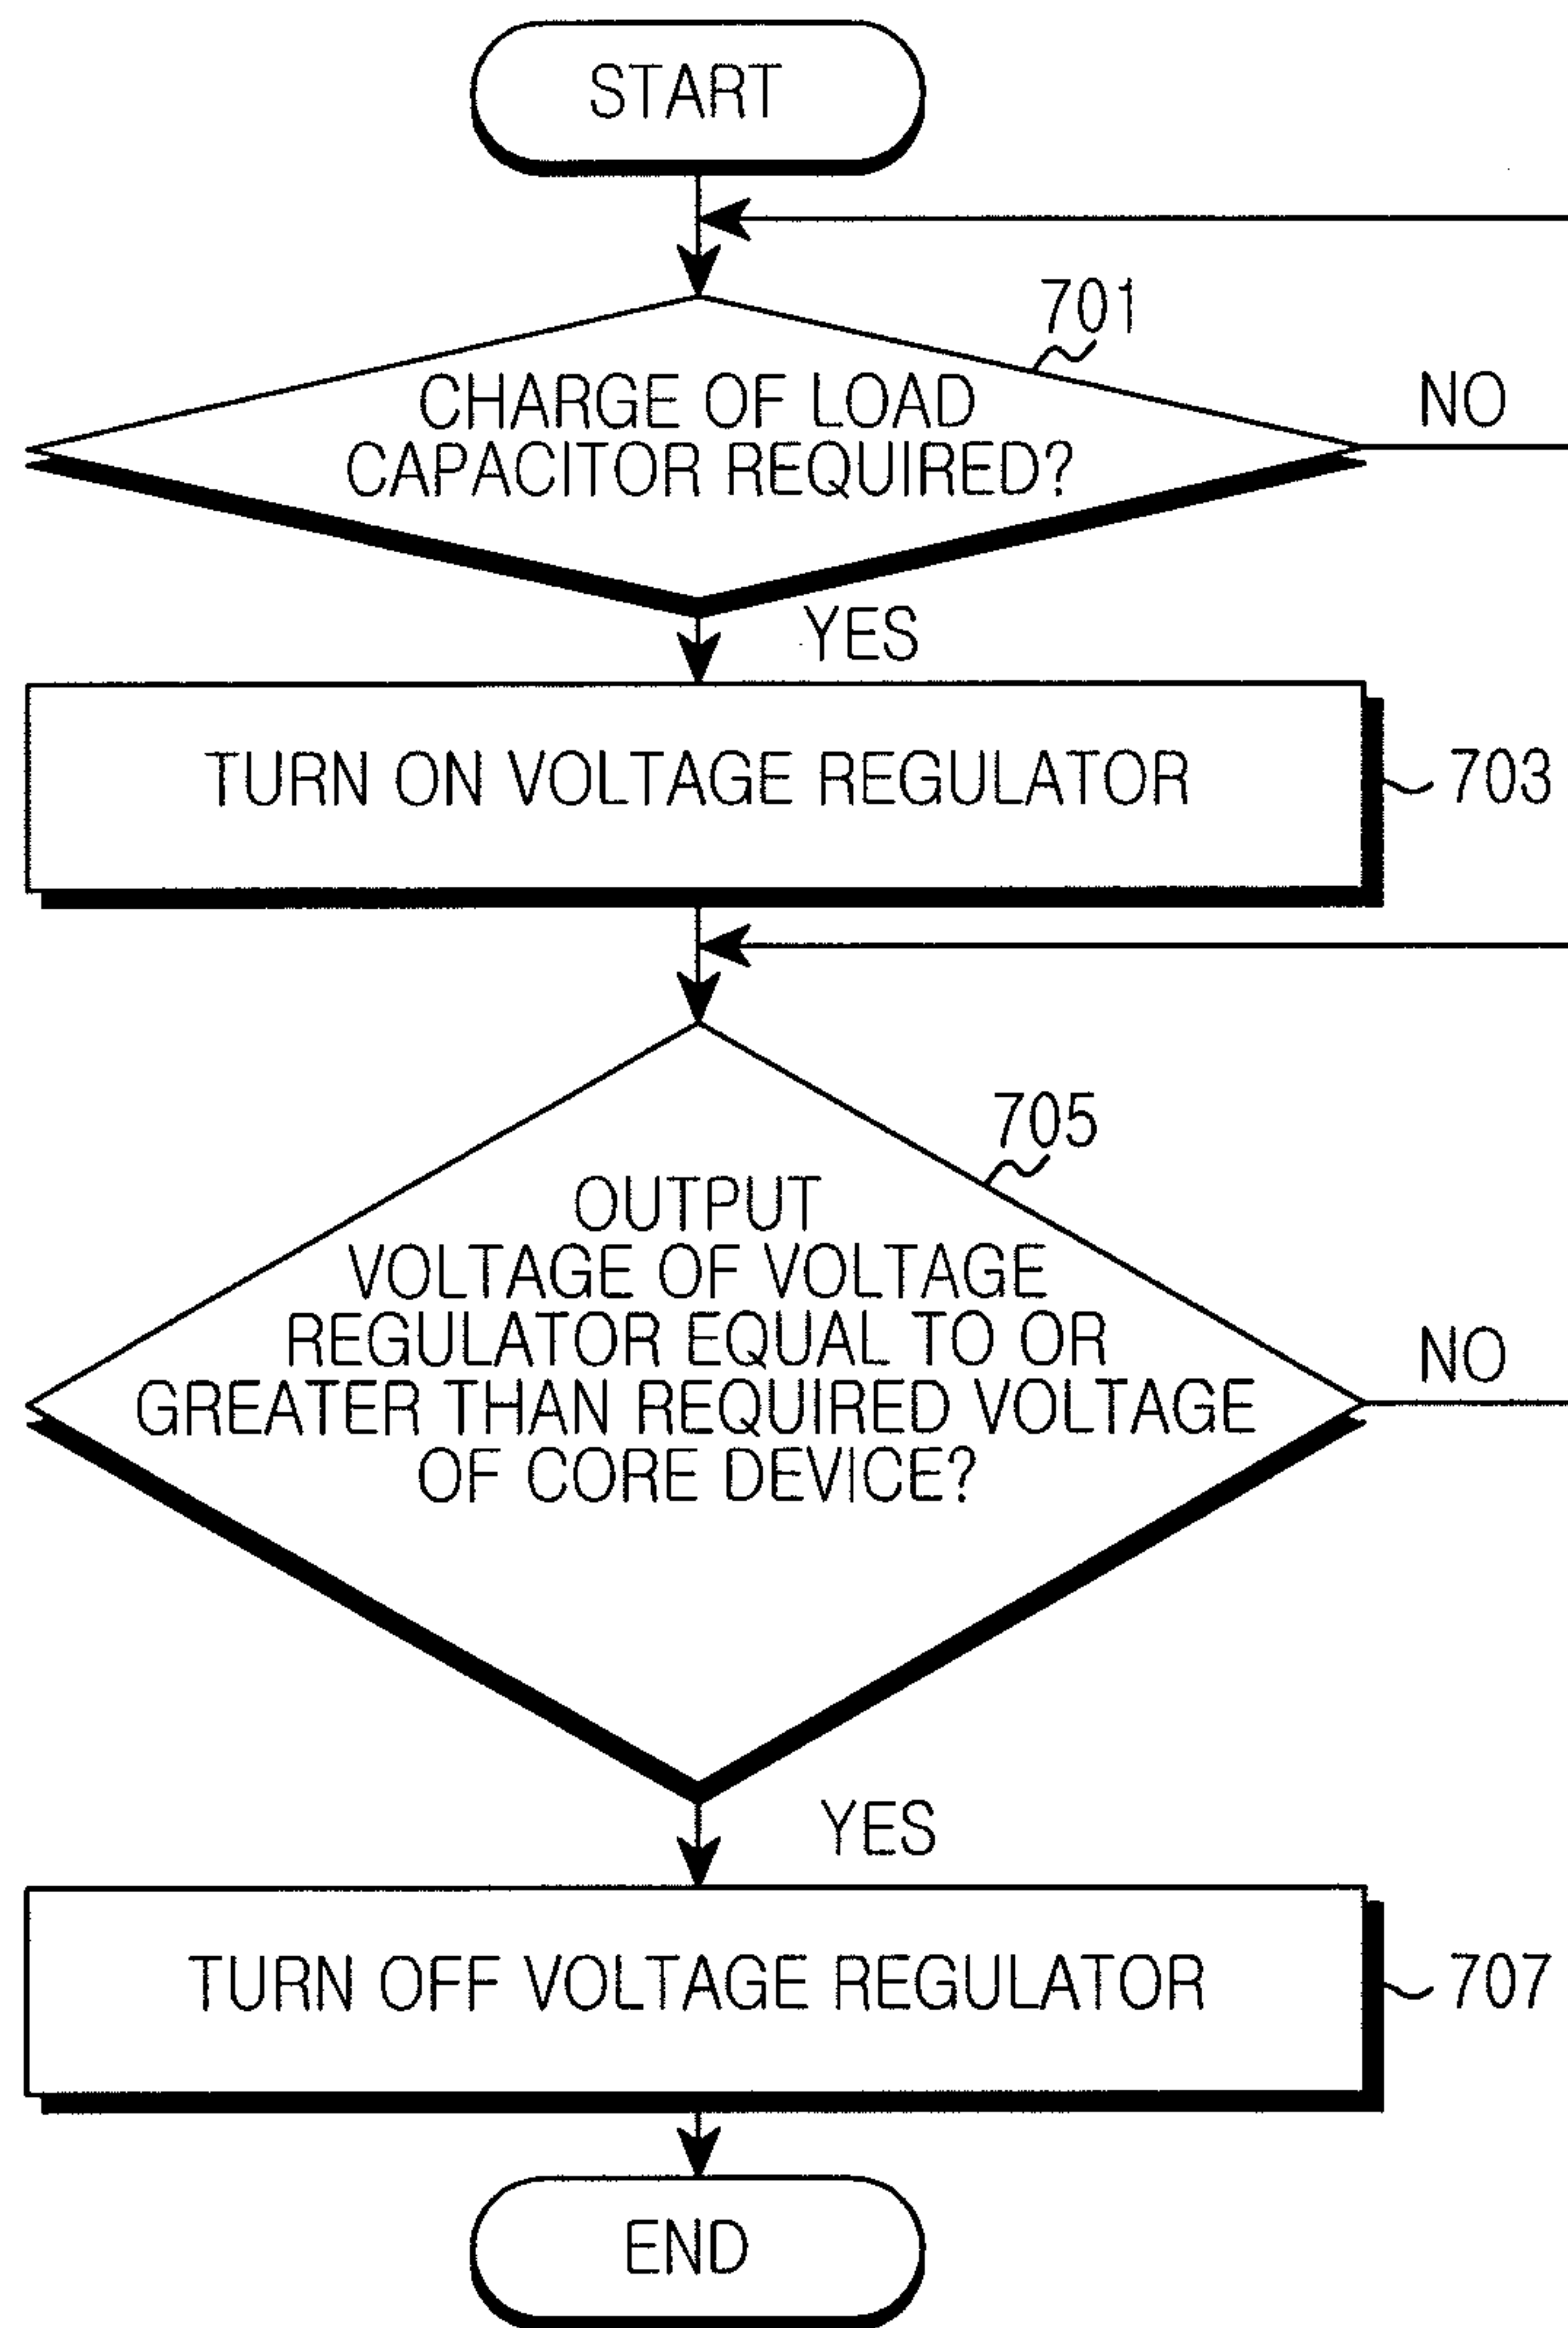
START

701

CHARGE OF LOAD CAPACITOR REQUIRED?

NO

YES

TURN ON VOLTAGE REGULATOR

703

705

OUTPUT VOLTAGE OF VOLTAGE REGULATOR EQUAL TO OR GREATER THAN REQUIRED VOLTAGE OF CORE DEVICE?

NO

YES

TURN OFF VOLTAGE REGULATOR

707

END